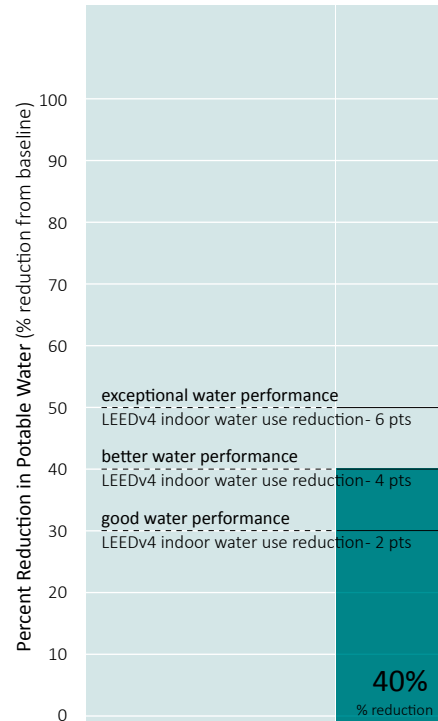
Percent Reduction in Potable Water (% reduction from baseline)

100
90
80
70
60
50
40
30
20
10
0

exceptional water performance
LEEDv4 indoor water use reduction- 6 pts

better water performance
LEEDv4 indoor water use reduction- 4 pts

good water performance
LEEDv4 indoor water use reduction- 2 pts

40%
% reduction